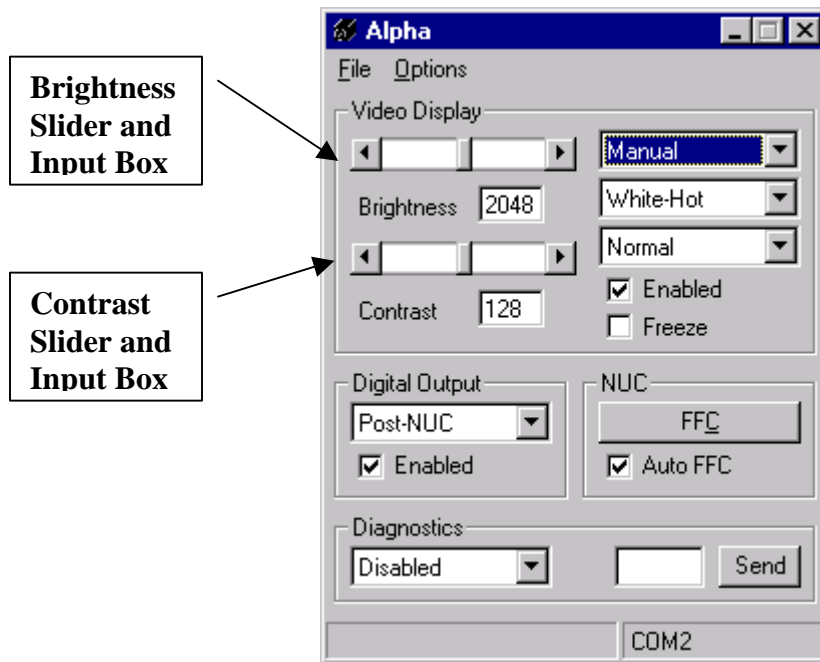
Brightness Slider and Input Box

Contrast Slider and Input Box

Alpha

File Options

Video Display

Brightness 2048

Contrast 128

Manual

White-Hot

Normal

Enabled

Freeze

Digital Output

Post-NUC

Enabled

NUC

FFC

Auto FFC

Diagnostics

Disabled

Send

COM2